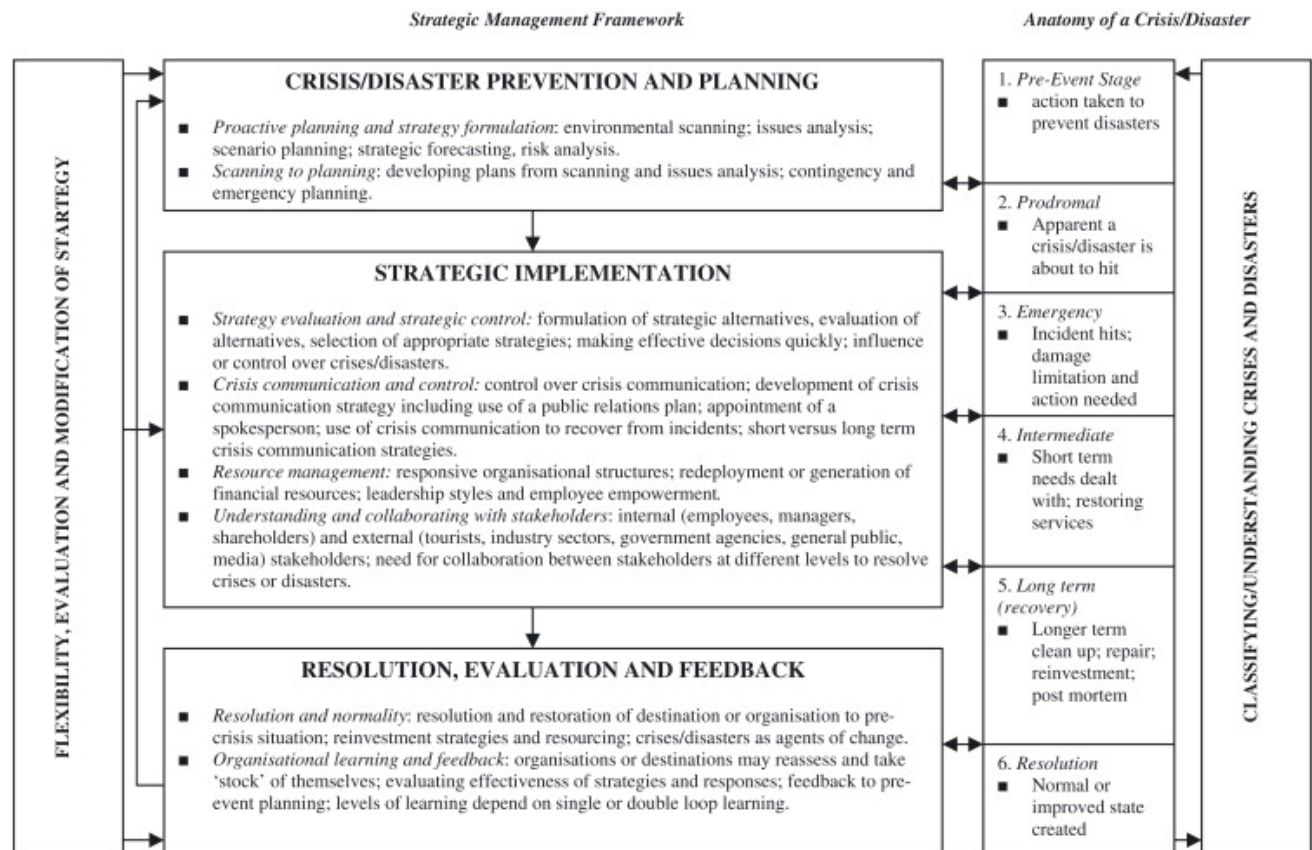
Strategic Management Framework

Anatomy of a Crisis/Disaster

FLEXIBILITY, EVALUATION AND MODIFICATION OF STARTEGY

CRISIS/DISASTER PREVENTION AND PLANNING

■ *Proactive planning and strategy formulation*: environmental scanning; issues analysis; scenario planning; strategic forecasting, risk analysis.
■ *Scanning to planning*: developing plans from scanning and issues analysis; contingency and emergency planning.

STRATEGIC IMPLEMENTATION

■ *Strategy evaluation and strategic control:* formulation of strategic alternatives, evaluation of alternatives, selection of appropriate strategies; making effective decisions quickly; influence or control over crises/disasters.
■ *Crisis communication and control:* control over crisis communication; development of crisis communication strategy including use of a public relations plan; appointment of a spokesperson; use of crisis communication to recover from incidents; short versus long term crisis communication strategies.
■ *Resource management:* responsive organisational structures; redeployment or generation of financial resources; leadership styles and employee empowerment.
■ *Understanding and collaborating with stakeholders*: internal (employees, managers, shareholders) and external (tourists, industry sectors, government agencies, general public, media) stakeholders; need for collaboration between stakeholders at different levels to resolve crises or disasters.

RESOLUTION, EVALUATION AND FEEDBACK

■ *Resolution and normality*: resolution and restoration of destination or organisation to pre-crisis situation; reinvestment strategies and resourcing; crises/disasters as agents of change.
■ *Organisational learning and feedback*: organisations or destinations may reassess and take 'stock' of themselves; evaluating effectiveness of strategies and responses; feedback to pre-event planning; levels of learning depend on single or double loop learning.

1. *Pre-Event Stage*
■ action taken to prevent disasters

2. *Prodromal*
■ Apparent a crisis/disaster is about to hit

3. *Emergency*
■ Incident hits; damage limitation and action needed

4. *Intermediate*
■ Short term needs dealt with; restoring services

5. *Long term (recovery)*
■ Longer term clean up; repair; reinvestment; post mortem

6. *Resolution*
■ Normal or improved state created

CLASSIFYING/UNDERSTANDING CRISES AND DISASTERS